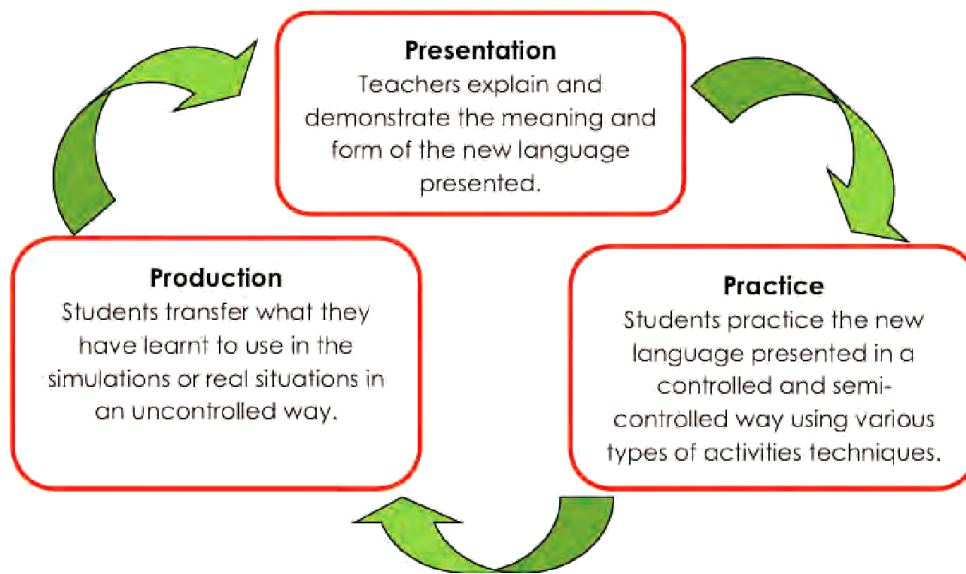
**Presentation**
Teachers explain and demonstrate the meaning and form of the new language presented.

**Practice**
Students practice the new language presented in a controlled and semi-controlled way using various types of activities techniques.

**Production**
Students transfer what they have learnt to use in the simulations or real situations in an uncontrolled way.